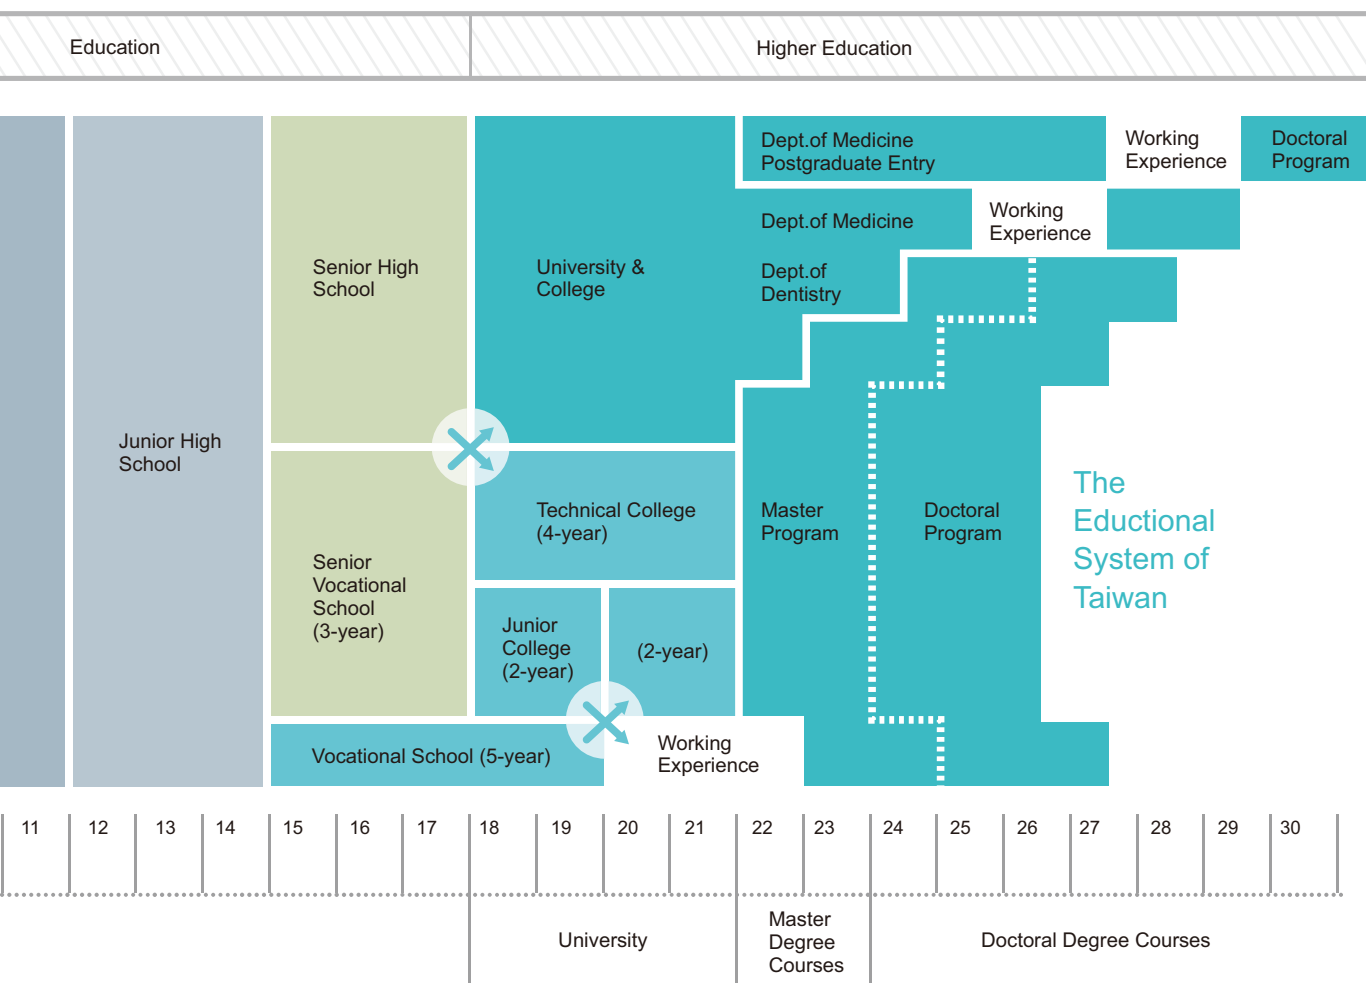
Education

Higher Education

Junior High School

Senior High School

Senior Vocational School (3-year)

Vocational School (5-year)

University & College

Technical College (4-year)

Junior College (2-year)

(2-year)

Working Experience

Dept.of Medicine Postgraduate Entry

Working Experience

Doctoral Program

Dept.of Medicine

Working Experience

Dept.of Dentistry

Master Program

Doctoral Program

The Eductional System of Taiwan

11 12 13 14 15 16 17 18 19 20 21 22 23 24 25 26 27 28 29 30

University

Master Degree Courses

Doctoral Degree Courses